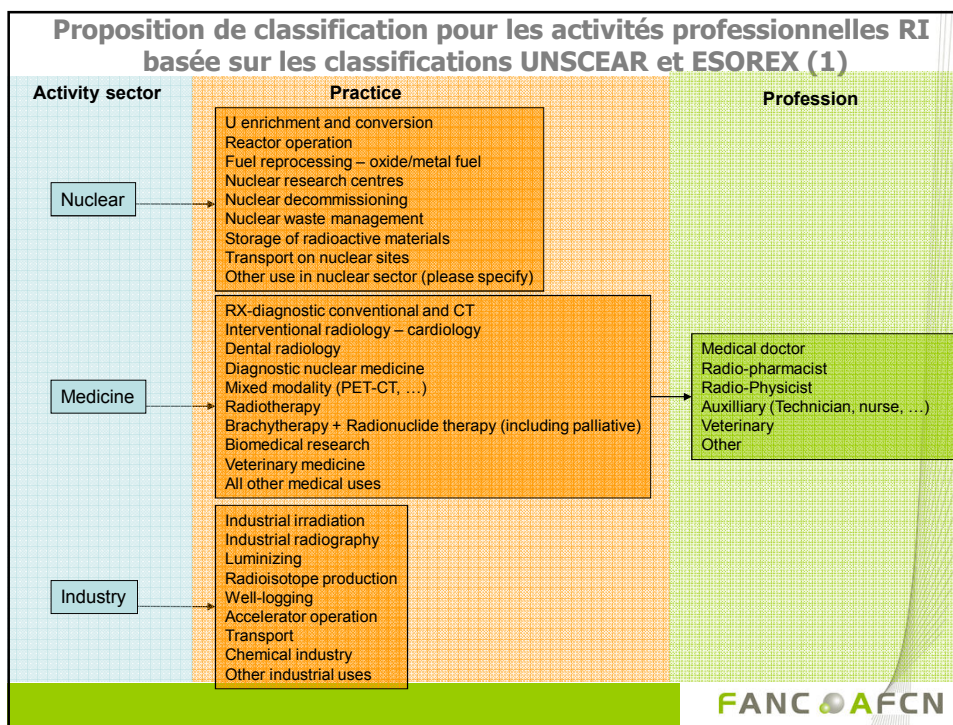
Proposition de classification pour les activités professionnelles RI basée sur les classifications UNSCEAR et ESOREX (1)

Activity sector

Practice

Profession

Nuclear

U enrichment and conversion
Reactor operation
Fuel reprocessing – oxide/metal fuel
Nuclear research centres
Nuclear decommissioning
Nuclear waste management
Storage of radioactive materials
Transport on nuclear sites
Other use in nuclear sector (please specify)

Medicine

RX-diagnostic conventional and CT
Interventional radiology – cardiology
Dental radiology
Diagnostic nuclear medicine
Mixed modality (PET-CT, …)
Radiotherapy
Brachytherapy + Radionuclide therapy (including palliative)
Biomedical research
Veterinary medicine
All other medical uses

Medical doctor
Radio-pharmacist
Radio-Physicist
Auxilliary (Technician, nurse, …)
Veterinary
Other

Industry

Industrial irradiation
Industrial radiography
Luminizing
Radioisotope production
Well-logging
Accelerator operation
Transport
Chemical industry
Other industrial uses

FANC AFCN